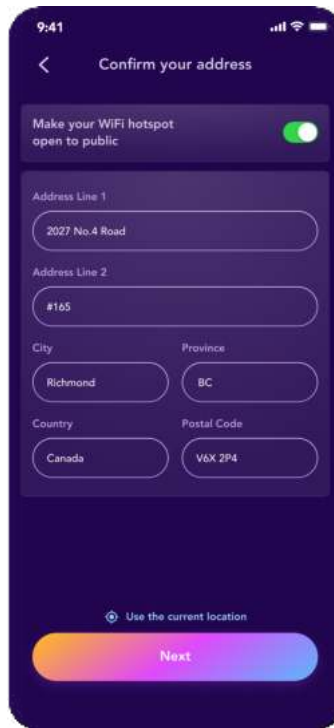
9:41

<

Confirm your address

Make your WiFi hotspot open to public

Address Line 1

2027 No.4 Road

Address Line 2

#165

City

Province

Richmond

BC

Country

Postal Code

Canada

V6X 2P4

Use the current location

Next